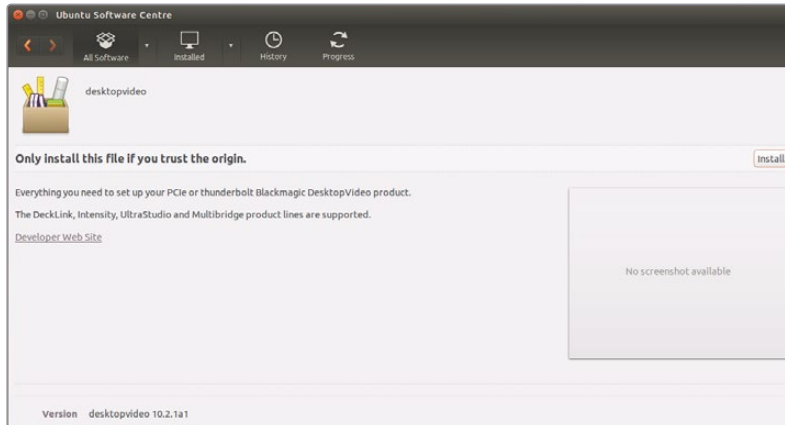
Ubuntu Software Centre

All Software
Installed
History
Progress

desktopvideo

Only install this file if you trust the origin.

Install

Everything you need to set up your PCIe or thunderbolt Blackmagic DesktopVideo product.

The DeckLink, Intensity, UltraStudio and Multibridge product lines are supported.

Developer Web Site

No screenshot available

Version desktopvideo 10.2.1a1